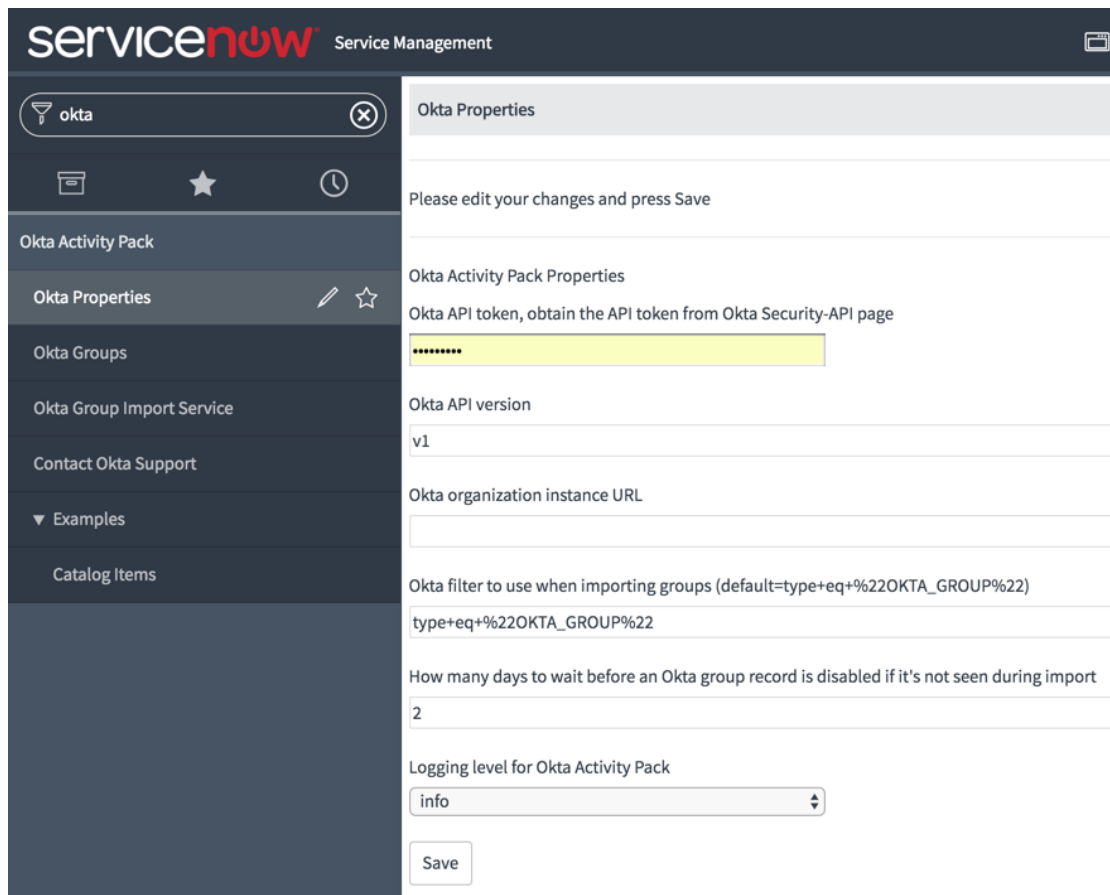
servicenow Service Management

okta

Okta Activity Pack

Okta Properties

Okta Groups

Okta Group Import Service

Contact Okta Support

▾ Examples

Catalog Items

Okta Properties

Please edit your changes and press Save

Okta Activity Pack Properties

Okta API token, obtain the API token from Okta Security-API page

•••••••••

Okta API version

v1

Okta organization instance URL

Okta filter to use when importing groups (default=type+eq+%22OKTA_GROUP%22)

type+eq+%22OKTA_GROUP%22

How many days to wait before an Okta group record is disabled if it's not seen during import

2

Logging level for Okta Activity Pack

info

Save